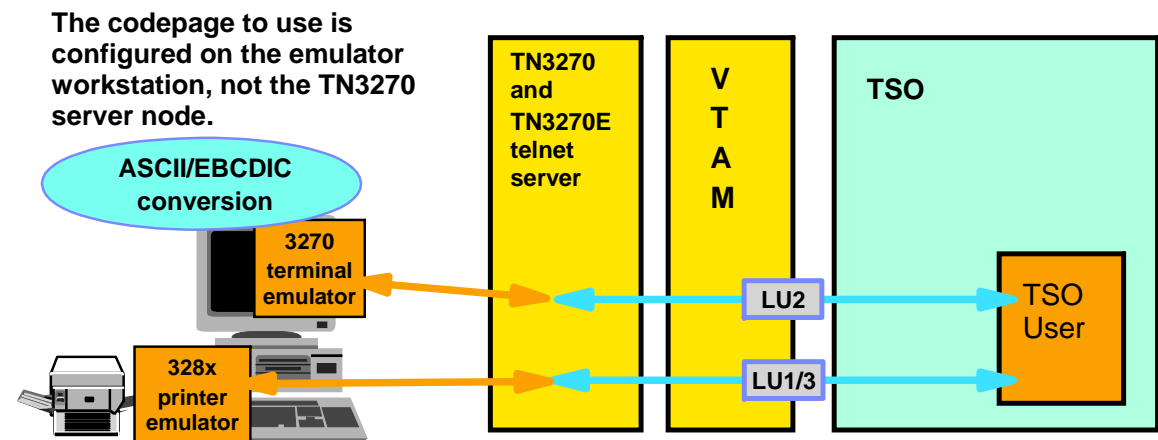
The codepage to use is configured on the emulator workstation, not the TN3270 server node.

ASCII/EBCDIC conversion

3270 terminal emulator

328x printer emulator

TN3270 and TN3270E telnet server

V
T
A
M

TSO

LU2

LU1/3

TSO User